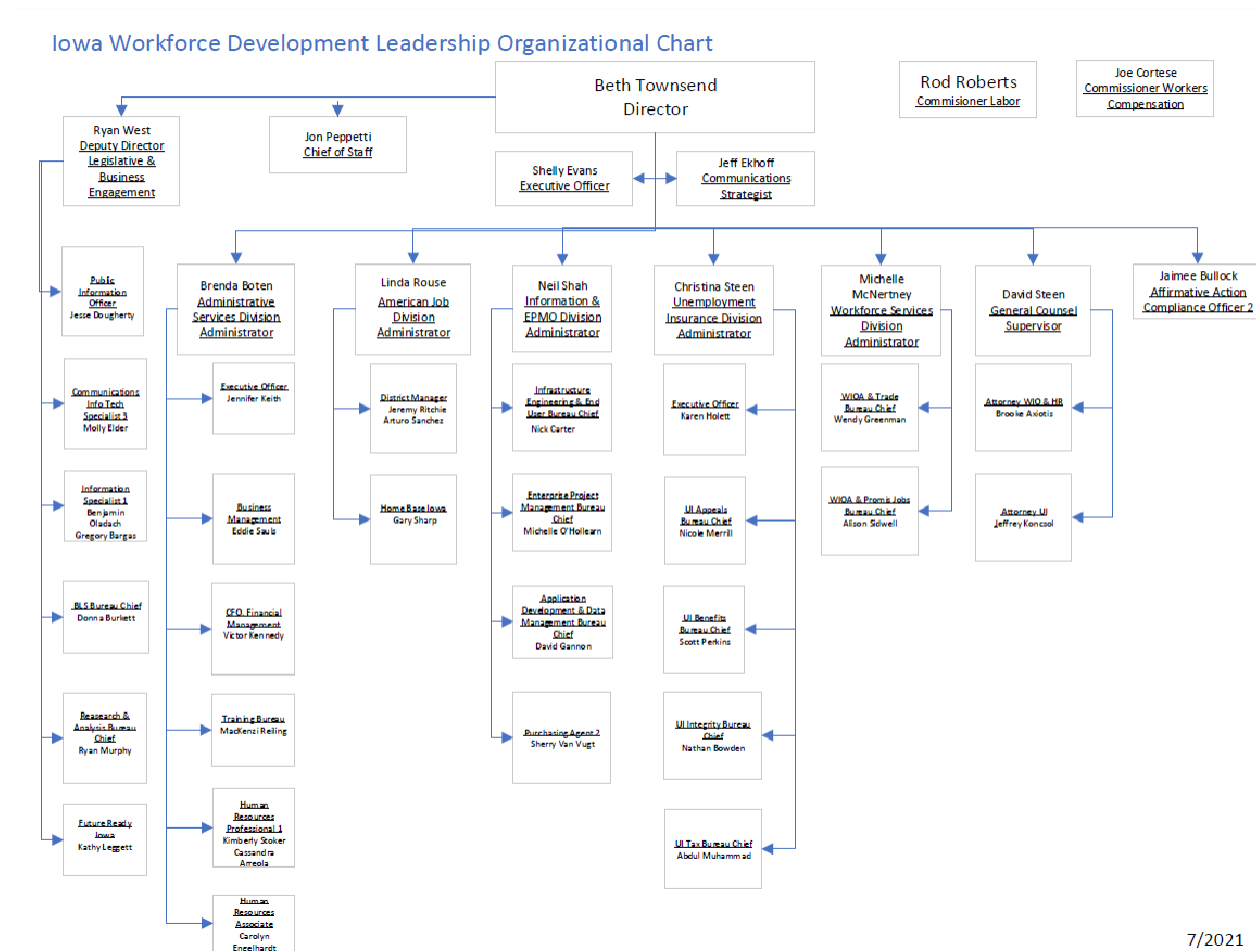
Iowa Workforce Development Leadership Organizational Chart

Beth Townsend
Director

Rod Roberts
Commisioner Labor

Joe Cortese
Commissioner Workers Compensation

Ryan West
Deputy Director Legislative & Business Engagement

Jon Peppetti
Chief of Staff

Shelly Evans
Executive Officer

Jeff Ekhoff
Communications Strategist

Public Information Officer
Jesse Dougherty

Communications Info Tech Specialist 5
Molly Elder

Information Specialist 1
Benjamin Oladach
Gregory Bargas

BLS Bureau Chief
Donna Burkett

Reasearch & Analysis Bureau Chief
Ryan Murphy

Future Ready Iowa
Kathy Leggett

Brenda Boten
Administrative Services Division Administrator

Executive Officer
Jennifer Keith

Business Management
Eddie Sauls

CFO, Financial Management
Victor Kennedy

Training Bureau
MacKenzi Reiling

Human Resources Professional 1
Kimberly Stoker
Cassandra Arreola

Human Resources Associate
Carolyn Engelhardt

Linda Rouse
American Job Division Administrator

District Manager
Jeremy Ritchie
Arturo Sanchez

Home Base Iowa
Gary Sharp

Neil Shah
Information & EPMO Division Administrator

Infrastructure Engineering & End User Bureau Chief
Nick Carter

Enterprise Project Management Bureau Chief
Michelle O'Hollearn

Application Development & Data Management Bureau Chief
David Gannon

Purchasing Agent 2
Sherry Van Wugt

Christina Steen
Unemployment Insurance Division Administrator

Executive Officer
Karen Hoilett

UI Appeals Bureau Chief
Nicole Merrill

UI Benefits Bureau Chief
Scott Perkins

UI Integrity Bureau Chief
Nathan Bowden

UI Tax Bureau Chief
Abdul Muhammad

Michelle McNertney
Workforce Services Division Administrator

WIOA & Trade Bureau Chief
Wendy Greenman

WIOA & Promis Jobs Bureau Chief
Alison Sidwell

David Steen
General Counsel Supervisor

Attorney WIO & HR
Brooke Axiotis

Attorney UI
Jeffrey Koncsol

Jaimee Bullock
Affirmative Action Compliance Officer 2

7/2021